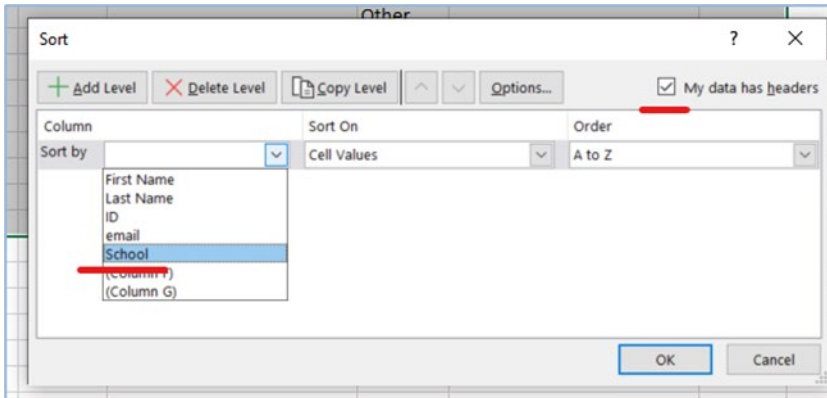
Other

Sort

?

Add Level Delete Level Copy Level Options... My data has headers

| Column | Sort On | Order |
|---|---|---|
| Sort by | Cell Values | A to Z |

First Name
Last Name
ID
email
School
(Column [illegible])
(Column G)

OK Cancel